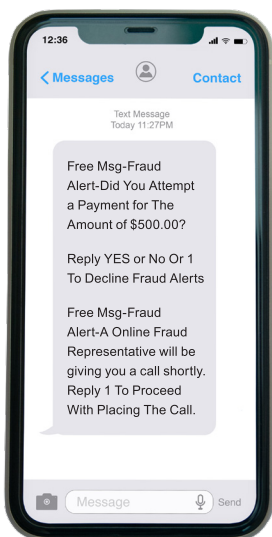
12:36

< Messages

Contact

Text Message
Today 11:27PM

Free Msg-Fraud Alert-Did You Attempt a Payment for The Amount of $500.00?

Reply YES or No Or 1 To Decline Fraud Alerts

Free Msg-Fraud Alert-A Online Fraud Representative will be giving you a call shortly. Reply 1 To Proceed With Placing The Call.

Message

Send